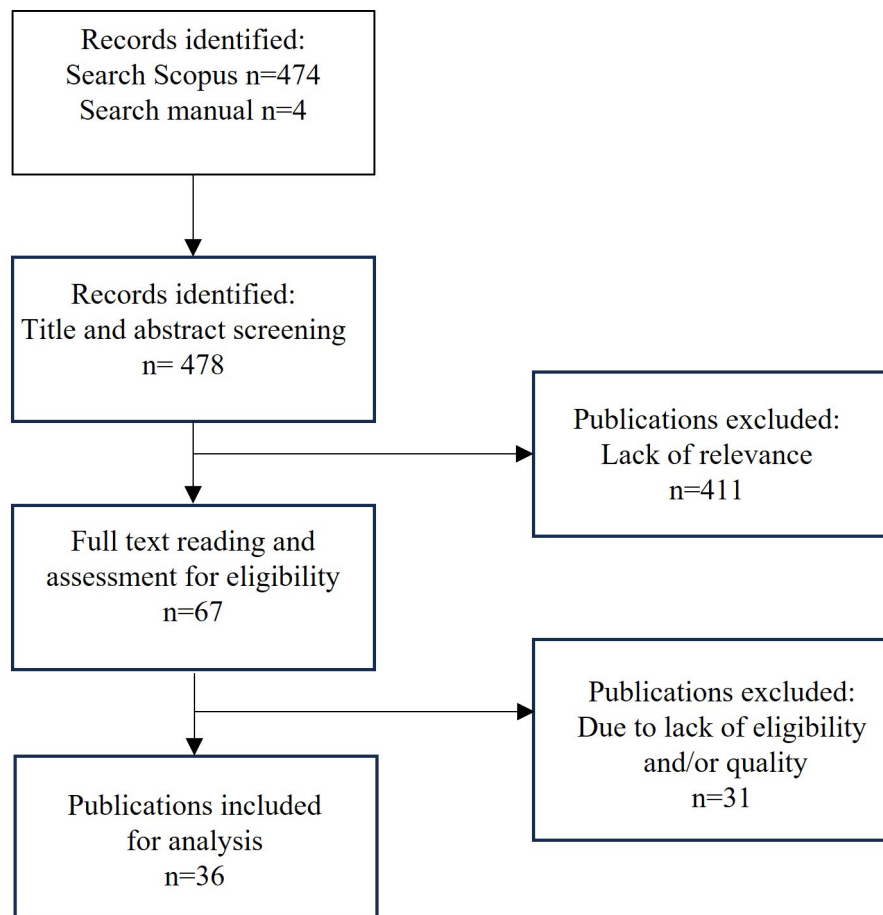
Records identified:
Search Scopus n=474
Search manual n=4

Records identified:
Title and abstract screening
n= 478

Publications excluded:
Lack of relevance
n=411

Full text reading and assessment for eligibility
n=67

Publications excluded:
Due to lack of eligibility and/or quality
n=31

Publications included for analysis
n=36